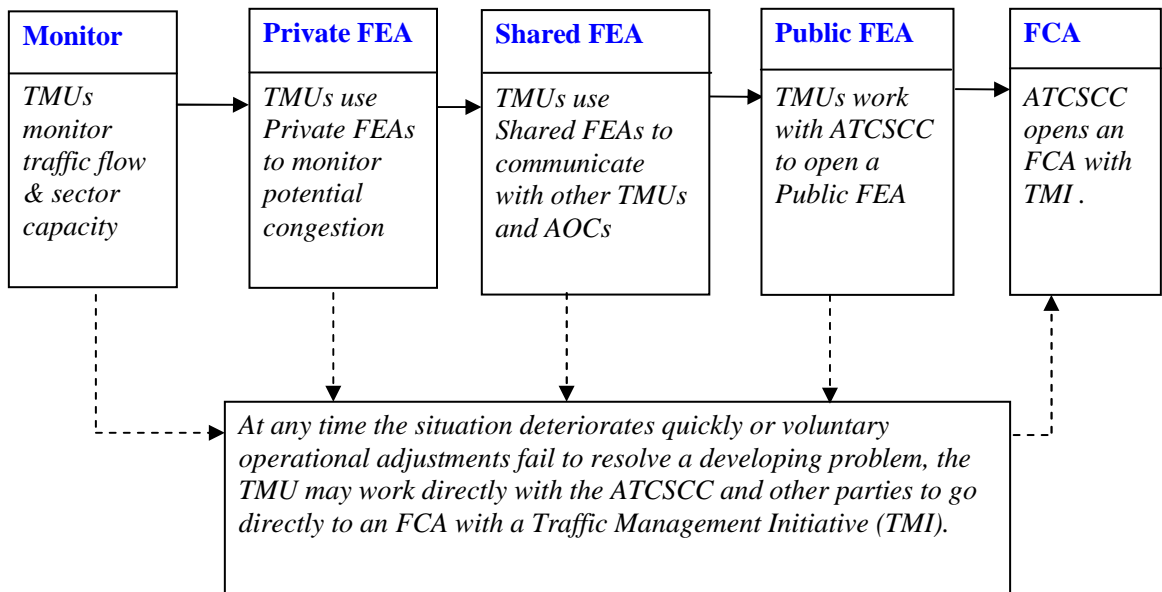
Monitor

TMUs monitor traffic flow & sector capacity

Private FEA

TMUs use Private FEAs to monitor potential congestion

Shared FEA

TMUs use Shared FEAs to communicate with other TMUs and AOCs

Public FEA

TMUs work with ATCSCC to open a Public FEA

FCA

ATCSCC opens an FCA with TMI .

At any time the situation deteriorates quickly or voluntary operational adjustments fail to resolve a developing problem, the TMU may work directly with the ATCSCC and other parties to go directly to an FCA with a Traffic Management Initiative (TMI).